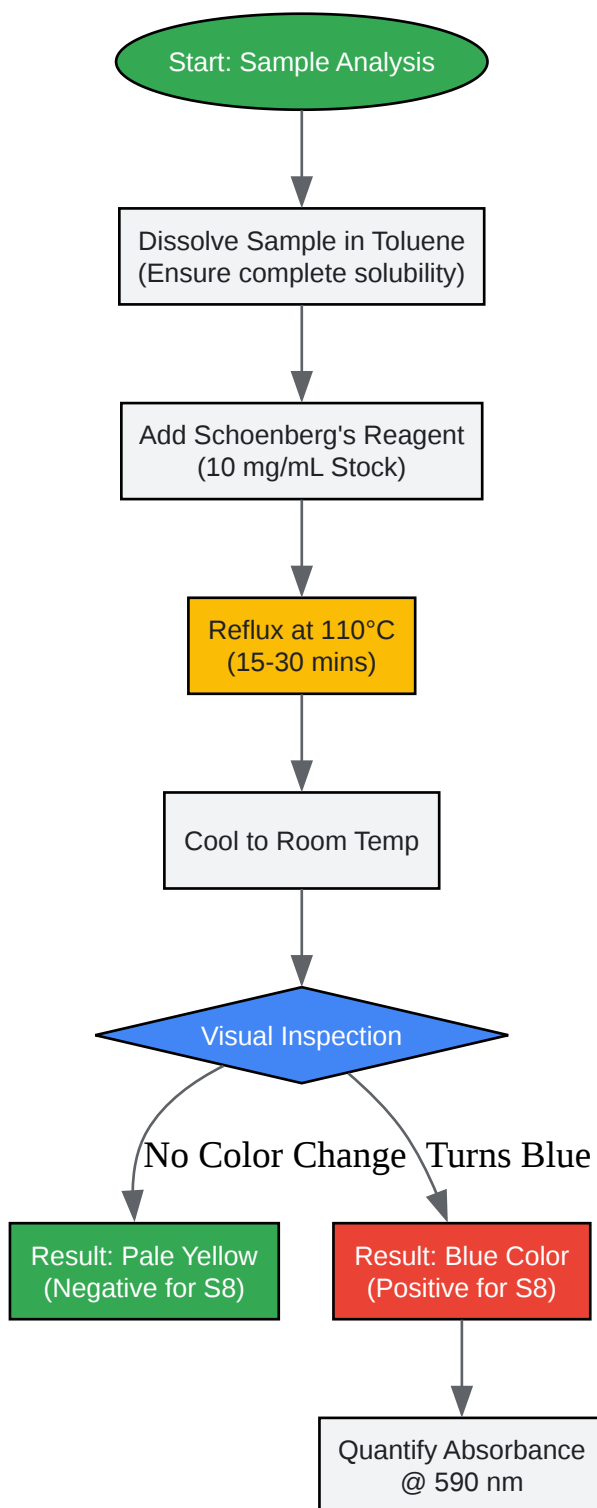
Start: Sample Analysis

Dissolve Sample in Toluene
(Ensure complete solubility)

Add Schoenberg's Reagent
(10 mg/mL Stock)

Reflux at 110°C
(15-30 mins)

Cool to Room Temp

Visual Inspection

No Color Change

Turns Blue

Result: Pale Yellow
(Negative for S8)

Result: Blue Color
(Positive for S8)

Quantify Absorbance
@ 590 nm